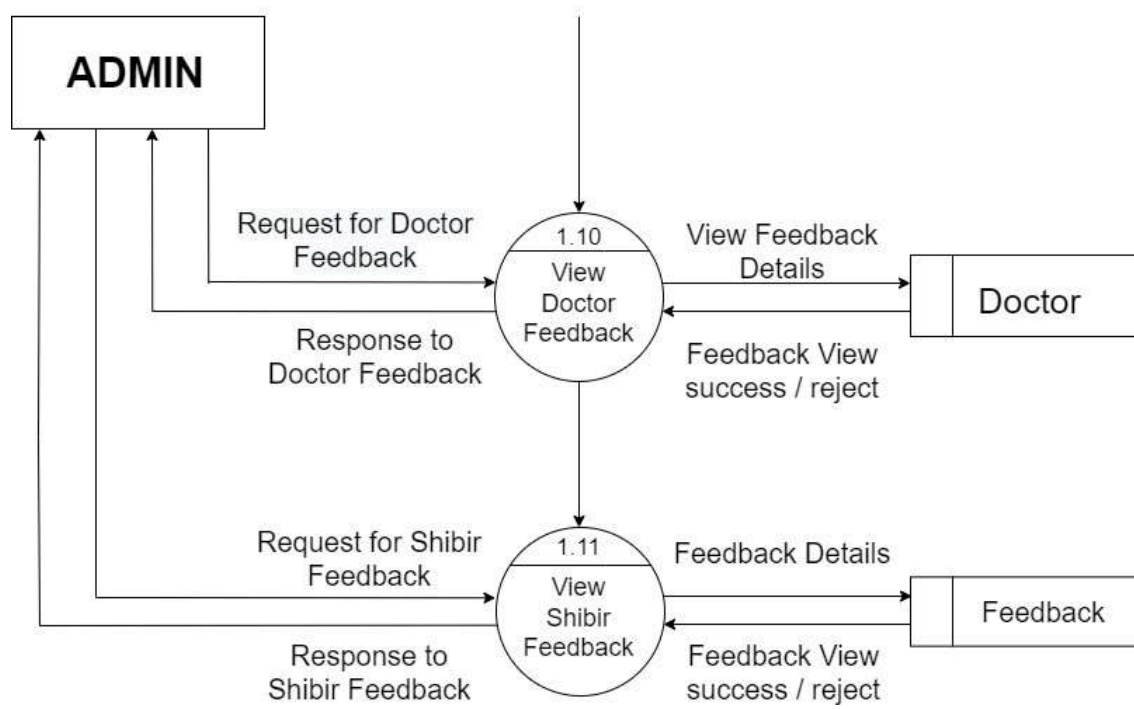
ADMIN

Request for Doctor Feedback

1.10
View Doctor Feedback

View Feedback Details

Doctor

Response to Doctor Feedback

Feedback View success / reject

Request for Shibir Feedback

1.11
View Shibir Feedback

Feedback Details

Feedback

Response to Shibir Feedback

Feedback View success / reject